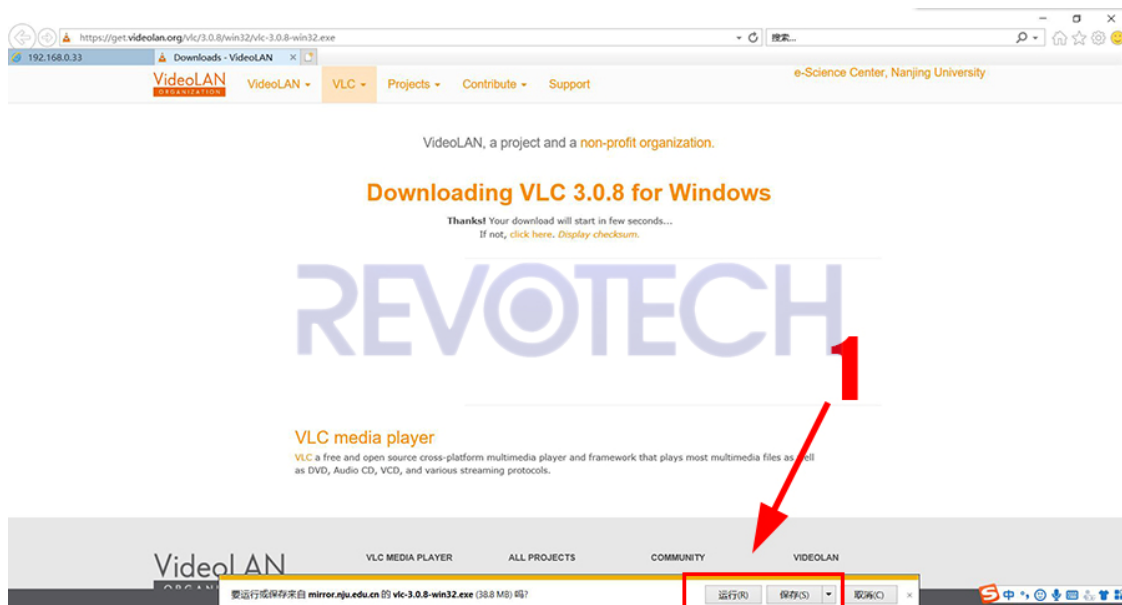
https://get.videolan.org/vlc/3.0.8/win32/vlc-3.0.8-win32.exe

搜索...

192.168.0.33

Downloads - VideoLAN

VideoLAN ORGANIZATION

VideoLAN

VLC

Projects

Contribute

Support

e-Science Center, Nanjing University

VideoLAN, a project and a non-profit organization.

Downloading VLC 3.0.8 for Windows

Thanks! Your download will start in few seconds...
If not, click here. Display checksum.

REVOTECH

1

VLC media player

VLC a free and open source cross-platform multimedia player and framework that plays most multimedia files as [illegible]ell as DVD, Audio CD, VCD, and various streaming protocols.

VideoLAN

VLC MEDIA PLAYER

ALL PROJECTS

COMMUNITY

VIDEOLAN

要运行或保存来自 mirror.nju.edu.cn 的 vlc-3.0.8-win32.exe (38.8 MB) 吗?

运行(R)

保存(S)

取消(C)

中